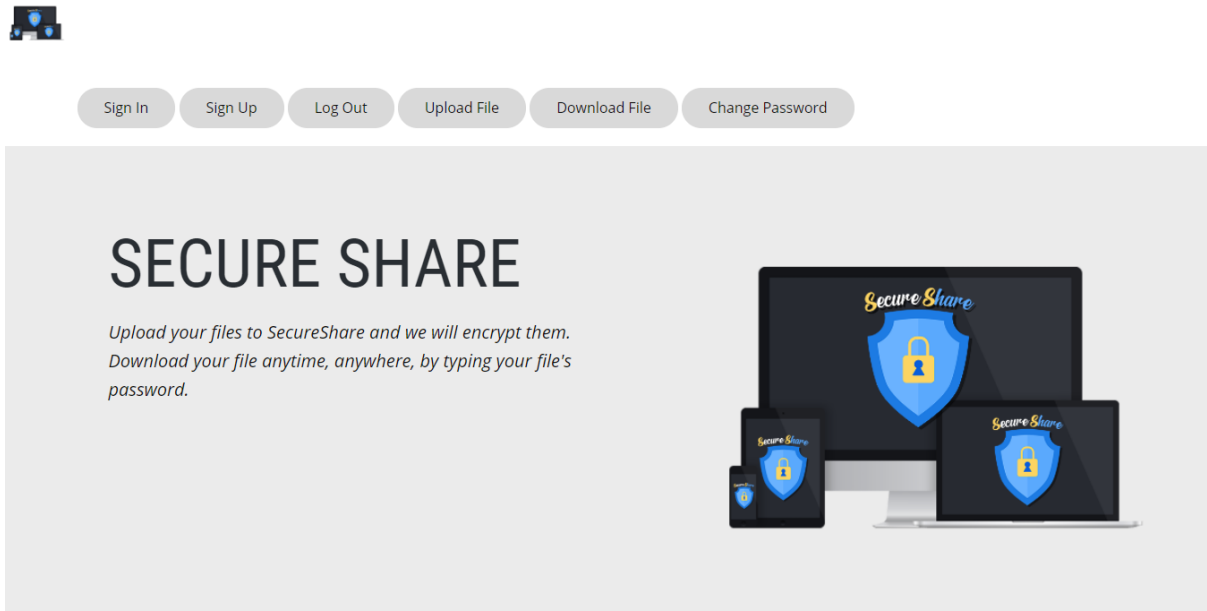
Sign In Sign Up Log Out Upload File Download File Change Password

SECURE SHARE

Upload your files to SecureShare and we will encrypt them. Download your file anytime, anywhere, by typing your file's password.

Secure Share

Secure Share

Secure Share